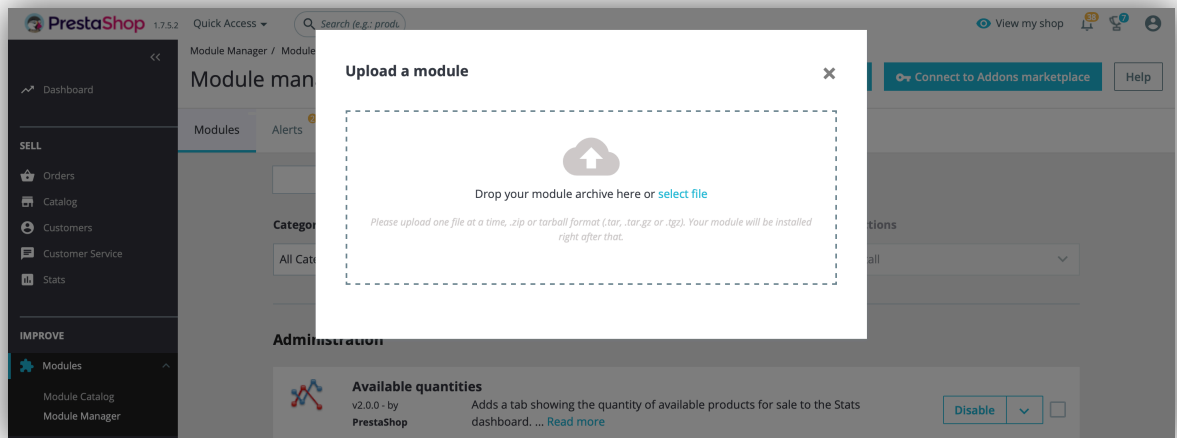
PrestaShop 1.7.5.2 Quick Access Search (e.g.: produ

View my shop 38 7

Dashboard

SELL

Orders

Catalog

Customers

Customer Service

Stats

IMPROVE

Modules

Module Catalog

Module Manager

Module Manager / Module

Module man

Connect to Addons marketplace

Help

Modules

Alerts

Categ

All Cate

tions

all

Administration

Available quantities

v2.0.0 - by PrestaShop

Adds a tab showing the quantity of available products for sale to the Stats dashboard. ... Read more

Disable

Upload a module

Drop your module archive here or select file

Please upload one file at a time, .zip or tarball format (.tar, .tar.gz or .tgz). Your module will be installed right after that.